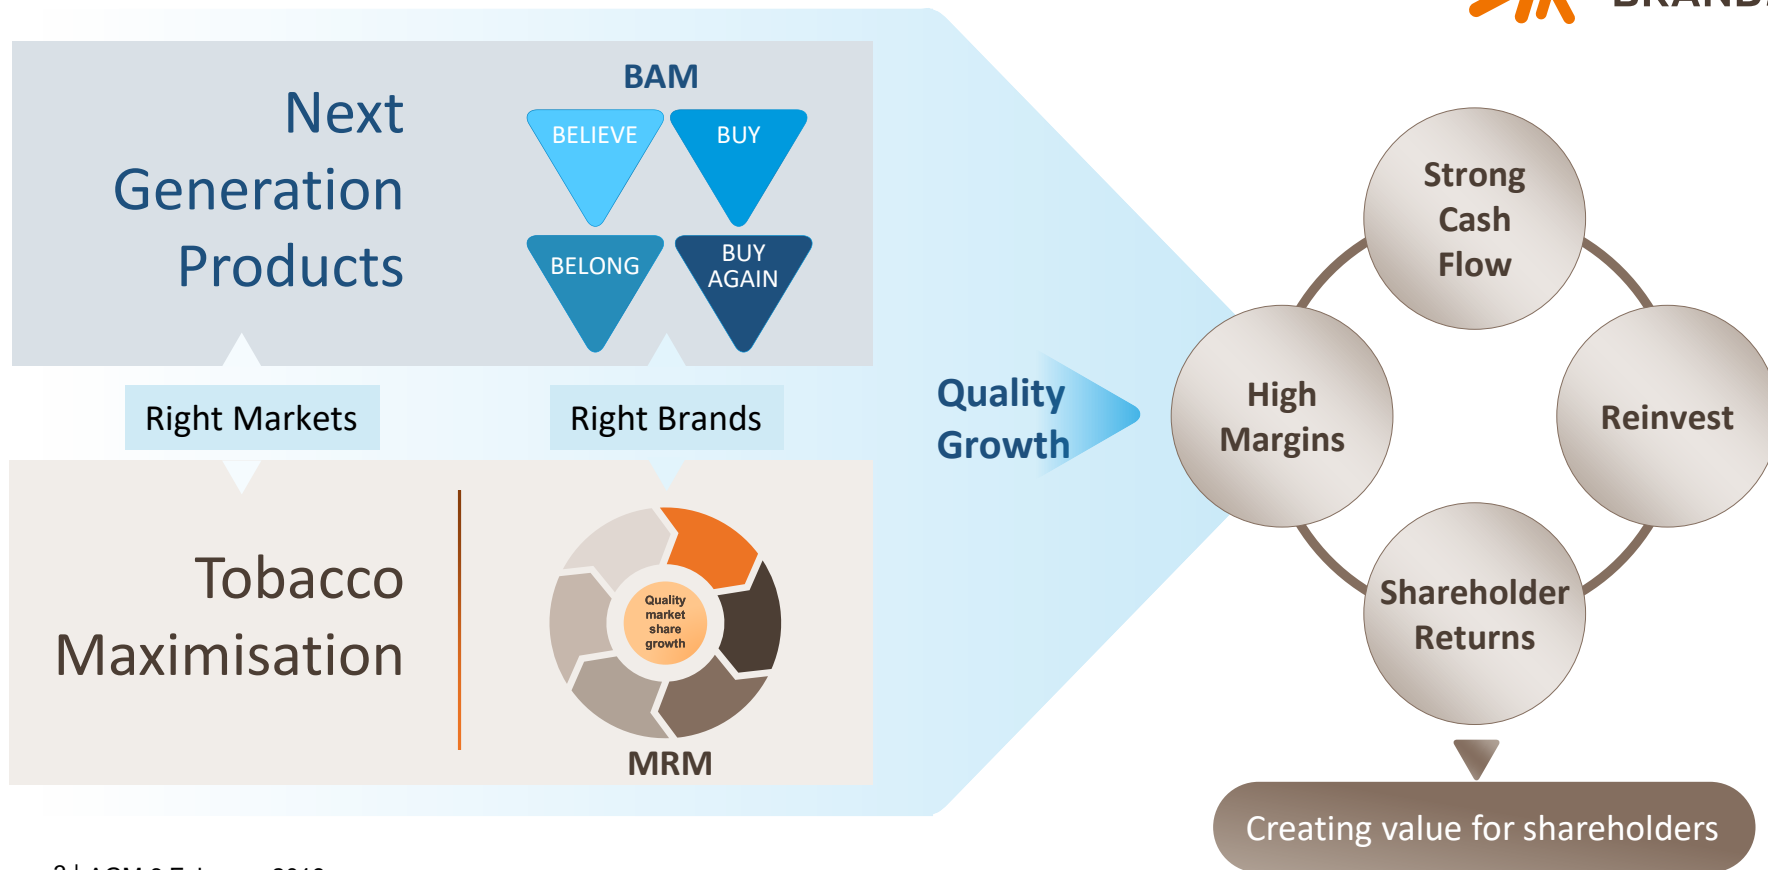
Next Generation Products

BAM

BELIEVE

BUY

BELONG

BUY AGAIN

Right Markets

Right Brands

Tobacco Maximisation

Quality market share growth

MRM

Quality Growth

Strong Cash Flow

High Margins

Reinvest

Shareholder Returns

Creating value for shareholders

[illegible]